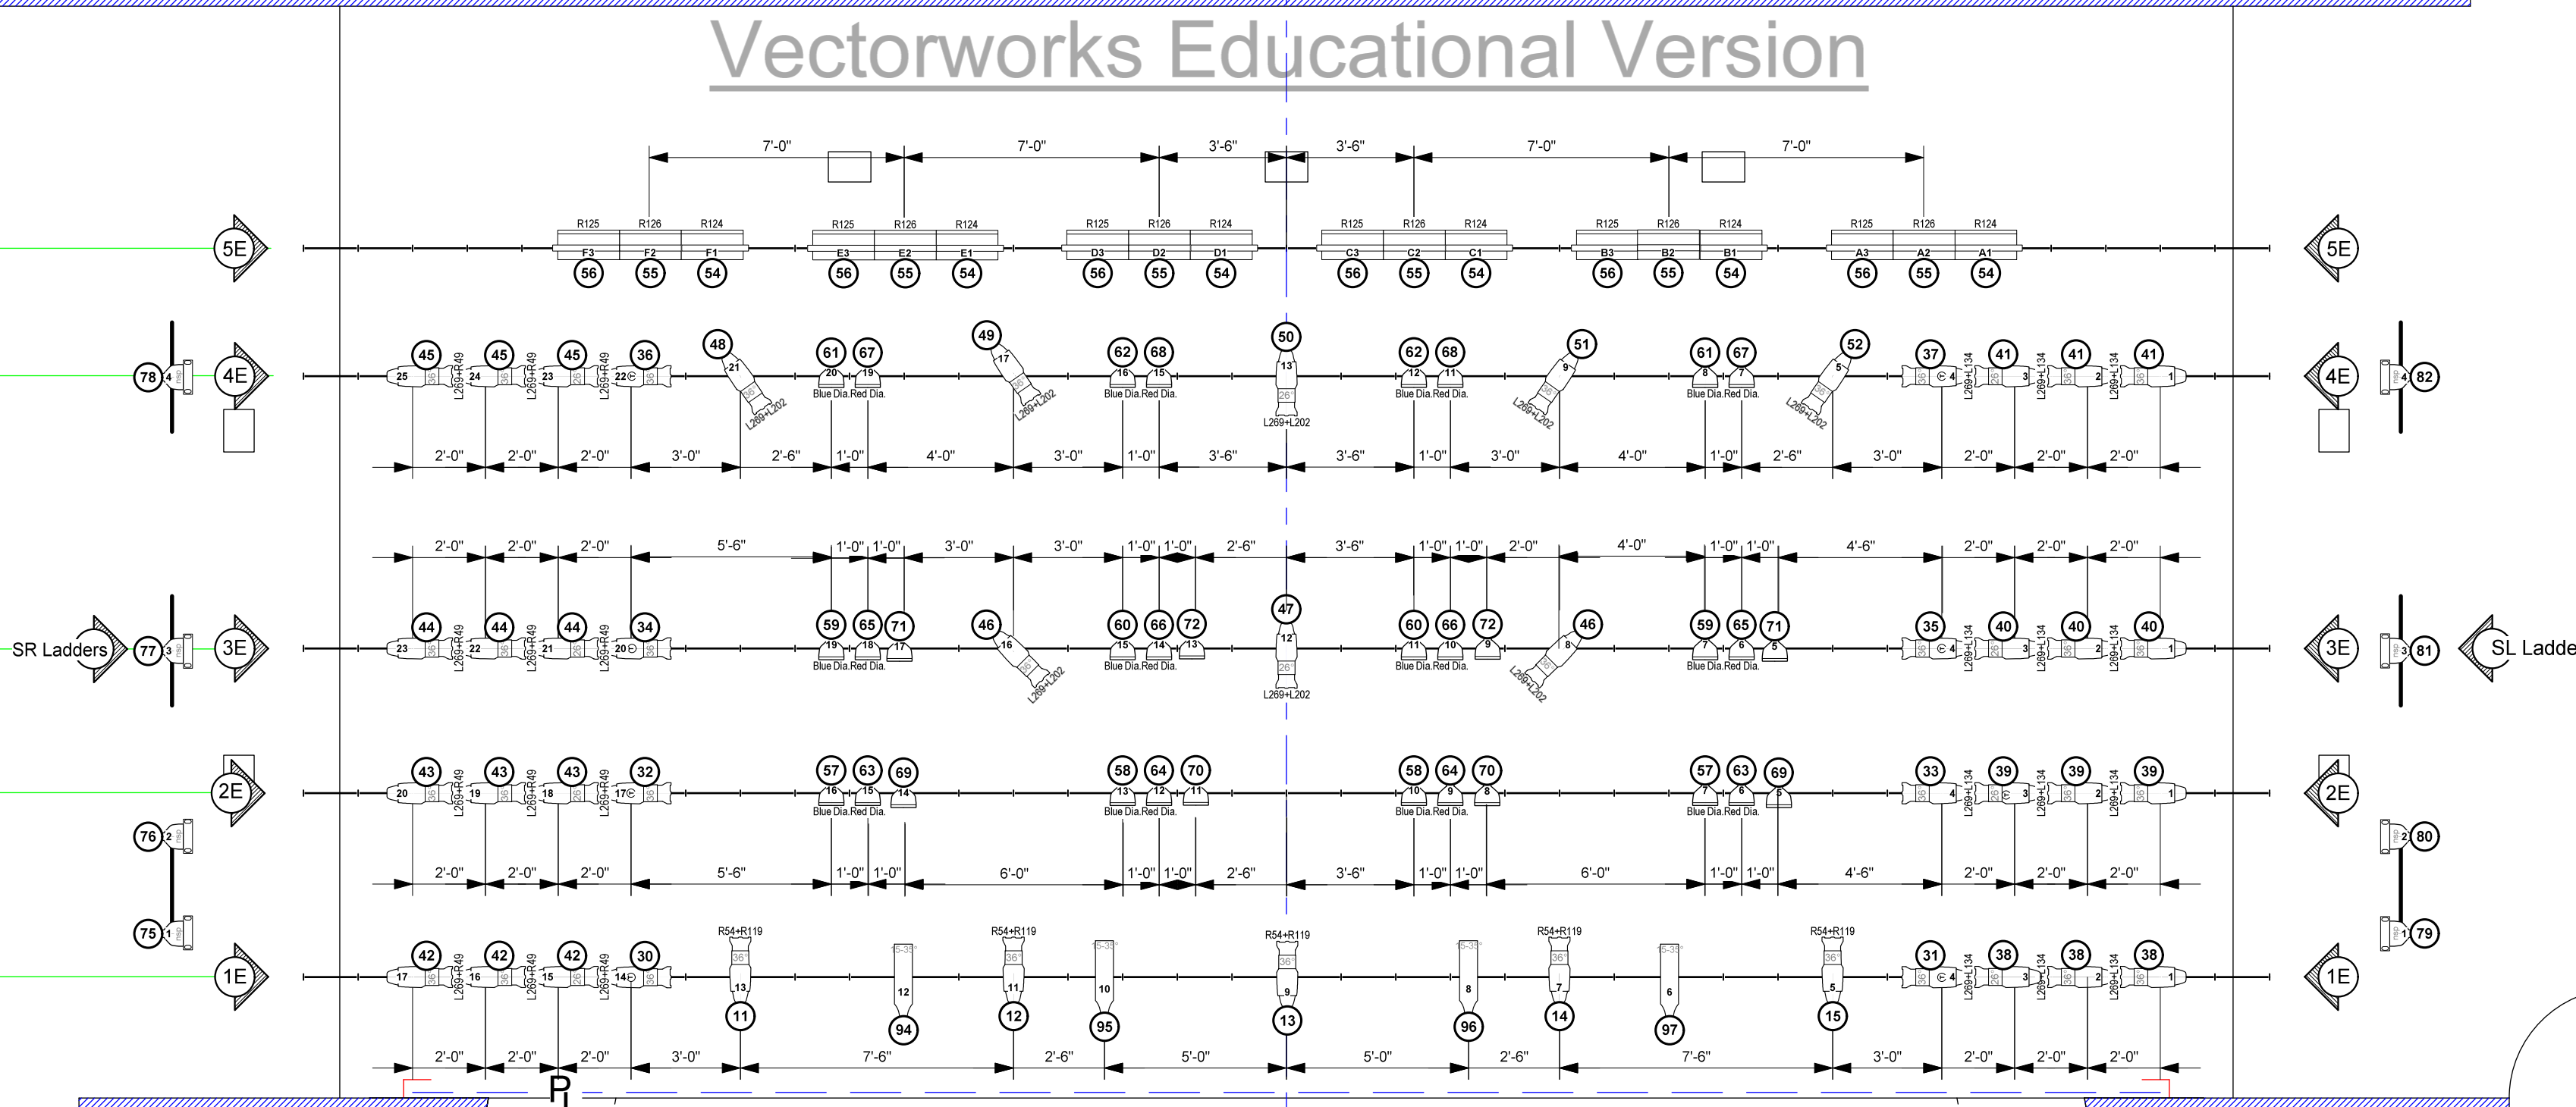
Vectorworks Educational Version

7'-0" 7'-0" 3'-6" 3'-6" 7'-0" 7'-0"

R125 R126 R124 R125 R126 R124 R125 R126 R124 R125 R126 R124 R125 R126 R124 R125 R126 R124

F3 F2 F1 E3 E2 E1 D3 D2 D1 C3 C2 C1 B3 B2 B1 A3 A2 A1

56 55 54 56 55 54 56 55 54 56 55 54 56 55 54 56 55 54

5E 5E

78 4E 45 45 45 36 48 61 67 49 62 68 50 62 68 51 61 67 52 37 41 41 41 4E 82

25 24 23 22 21 20 19 17 16 15 13 12 11 9 8 7 5 4 3 2 1

L269+R49 L269+R49 L269+R49 L269+L202 L269+L202 L269+L202 L269+L202 L269+L202 L269+L134 L269+L134 L269+L134

Blue Dia. Red Dia. Blue Dia. Red Dia. Blue Dia. Red Dia. Blue Dia. Red Dia.

2'-0" 2'-0" 2'-0" 3'-0" 2'-6" 1'-0" 4'-0" 3'-0" 1'-0" 3'-6" 3'-6" 1'-0" 3'-0" 4'-0" 1'-0" 2'-6" 3'-0" 2'-0" 2'-0" 2'-0"

2'-0" 2'-0" 2'-0" 5'-6" 1'-0" 1'-0" 3'-0" 3'-0" 1'-0" 1'-0" 2'-6" 3'-6" 1'-0" 1'-0" 2'-0" 4'-0" 1'-0" 1'-0" 4'-6" 2'-0" 2'-0" 2'-0"

SR Ladders 77 3E 44 44 44 34 59 65 71 46 60 66 72 47 60 66 72 46 59 65 71 35 40 40 40 3E 81 SL Ladde

23 22 21 20 19 18 17 16 15 14 13 12 11 10 9 8 7 6 5 4 3 2 1

L269+R49 L269+R49 L269+R49 L269+L202 L269+L202 L269+L202 L269+L134 L269+L134 L269+L134

Blue Dia. Red Dia. Blue Dia. Red Dia. Blue Dia. Red Dia. Blue Dia. Red Dia.

2E 43 43 43 32 57 63 69 58 64 70 58 64 70 57 63 69 33 39 39 39 2E

20 19 18 17 16 15 14 13 12 11 10 9 8 7 6 5 4 3 2 1

L269+R49 L269+R49 L269+R49 L269+L134 L269+L134 L269+L134

Blue Dia. Red Dia. Blue Dia. Red Dia. Blue Dia. Red Dia. Blue Dia. Red Dia.

76 80

2'-0" 2'-0" 2'-0" 5'-6" 1'-0" 1'-0" 6'-0" 1'-0" 1'-0" 2'-6" 3'-6" 1'-0" 1'-0" 6'-0" 1'-0" 1'-0" 4'-6" 2'-0" 2'-0" 2'-0"

75 79

R54+R119 R54+R119 R54+R119 R54+R119 R54+R119

1E 42 42 42 30 31 38 38 38 1E

17 16 15 14 13 12 11 10 9 8 7 6 5 4 3 2 1

L269+R49 L269+R49 L269+R49 L269+L134 L269+L134 L269+L134

11 94 12 95 13 96 14 97 15

2'-0" 2'-0" 2'-0" 3'-0" 7'-6" 2'-6" 5'-0" 5'-0" 2'-6" 7'-6" 3'-0" 2'-0" 2'-0" 2'-0"

P